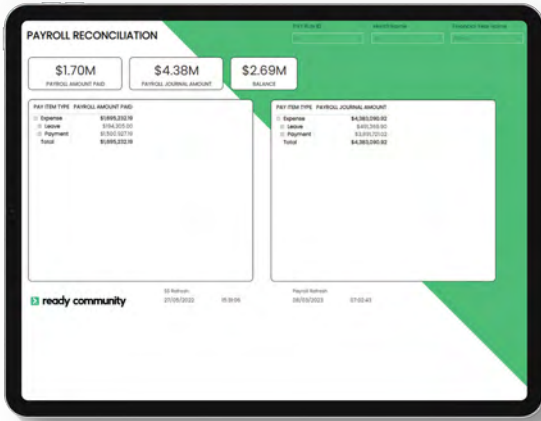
PAYROLL RECONCILIATION

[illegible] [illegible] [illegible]

$1.70M
PAYROLL AMOUNT PAID

$4.38M
PAYROLL JOURNAL AMOUNT

$2.69M
BALANCE

| PAY ITEM TYPE | PAYROLL AMOUNT PAID |
|---|---|
| Expense | $1,695,232.18 |
| Leave | $194,305.00 |
| Payment | $1,500,927.18 |
| Total | $1,695,232.18 |

| PAY ITEM TYPE | PAYROLL JOURNAL AMOUNT |
|---|---|
| Expense | $4,380,090.92 |
| Leave | $410,368.80 |
| Payment | $3,935,721.02 |
| Total | $4,380,090.92 |

ready community

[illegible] Refresh
27/05/2022 15:31:06

Payroll Refresh
08/03/2022 07:02:43